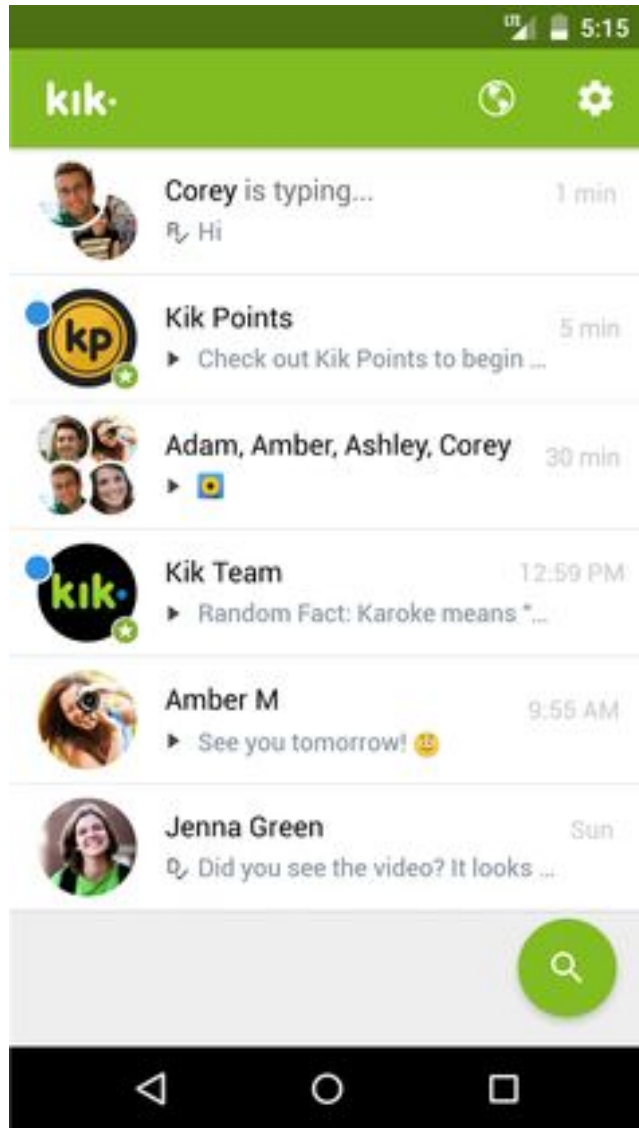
LTE 5:15

kik·

Corey is typing...
R Hi
1 min

kp
Kik Points
Check out Kik Points to begin ...
5 min

Adam, Amber, Ashley, Corey
30 min

kik·
Kik Team
Random Fact: Karoke means "...
12:59 PM

Amber M
See you tomorrow!
9:55 AM

Jenna Green
D Did you see the video? It looks ...
Sun